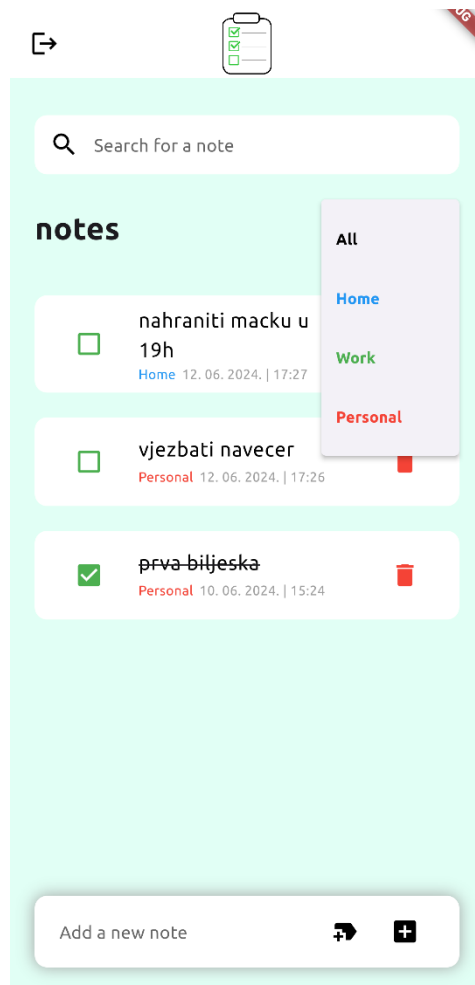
Search for a note

notes

All

Home

Work

Personal

nahraniti macku u 19h
Home 12. 06. 2024. | 17:27

vjezbati navecer
Personal 12. 06. 2024. | 17:26

prva biljeska
Personal 10. 06. 2024. | 15:24

Add a new note